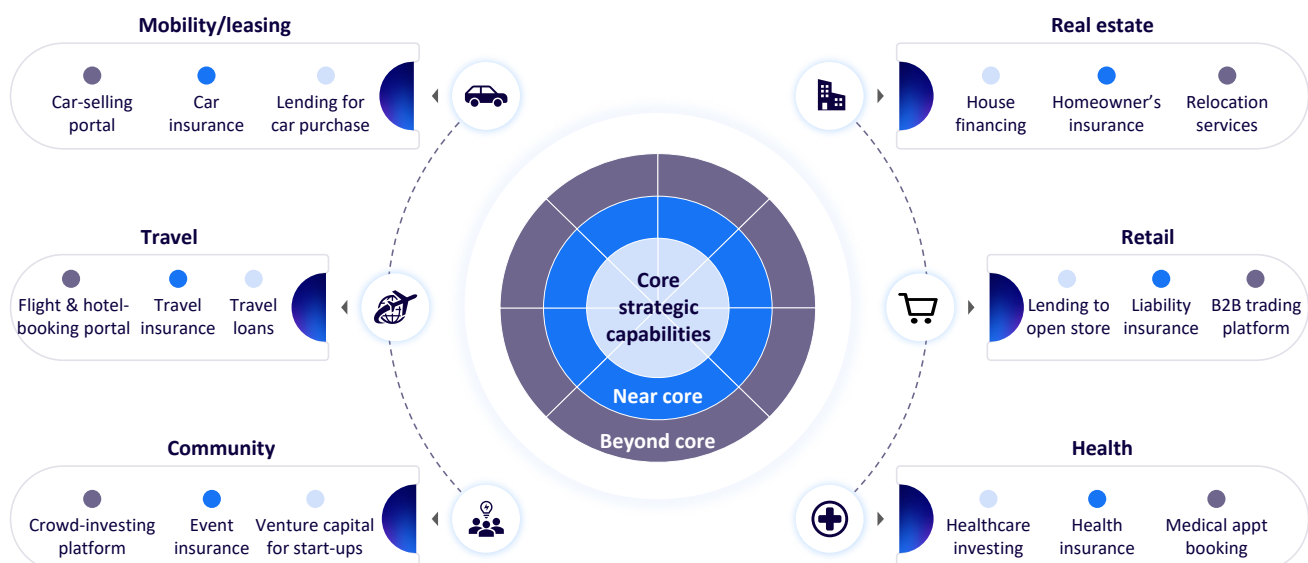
Mobility/leasing

Car-selling portal

Car insurance

Lending for car purchase

Real estate

House financing

Homeowner's insurance

Relocation services

Travel

Flight & hotel-booking portal

Travel insurance

Travel loans

Retail

Lending to open store

Liability insurance

B2B trading platform

Core strategic capabilities

Near core

Beyond core

Community

Crowd-investing platform

Event insurance

Venture capital for start-ups

Health

Healthcare investing

Health insurance

Medical appt booking